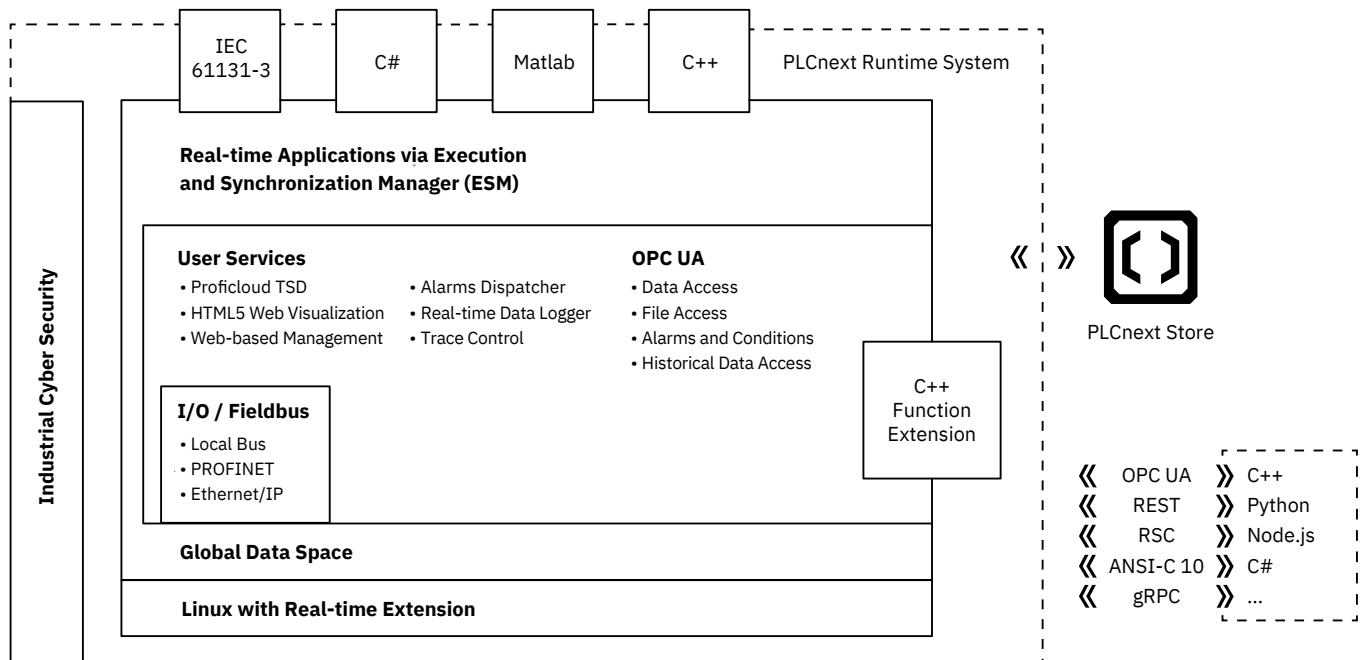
IEC 61131-3

C#

Matlab

C++

PLCnext Runtime System

Industrial Cyber Security

Real-time Applications via Execution and Synchronization Manager (ESM)

User Services
• Proficloud TSD
• HTML5 Web Visualization
• Web-based Management

• Alarms Dispatcher
• Real-time Data Logger
• Trace Control

OPC UA
• Data Access
• File Access
• Alarms and Conditions
• Historical Data Access

I/O / Fieldbus
• Local Bus
• PROFINET
• Ethernet/IP

C++ Function Extension

Global Data Space

Linux with Real-time Extension

《 》

PLCnext Store

《 OPC UA 》 C++
《 REST 》 Python
《 RSC 》 Node.js
《 ANSI-C 10 》 C#
《 gRPC 》 ...